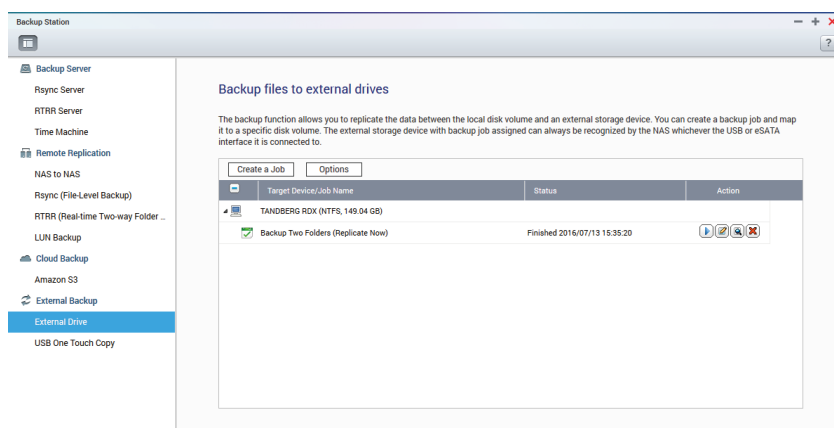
Backup Station

?

Backup Server
Rsync Server
RTRR Server
Time Machine
Remote Replication
NAS to NAS
Rsync (File-Level Backup)
RTRR (Real-time Two-way Folder ...
LUN Backup
Cloud Backup
Amazon S3
External Backup
External Drive
USB One Touch Copy

Backup files to external drives

The backup function allows you to replicate the data between the local disk volume and an external storage device. You can create a backup job and map it to a specific disk volume. The external storage device with backup job assigned can always be recognized by the NAS whichever the USB or eSATA interface it is connected to.

Create a Job | Options

| Target Device/Job Name | Status | Action |
|---|---|---|
| TANDBERG RDX (NTFS, 149.04 GB) | | |
| Backup Two Folders (Replicate Now) | Finished 2016/07/13 15:35:20 | |